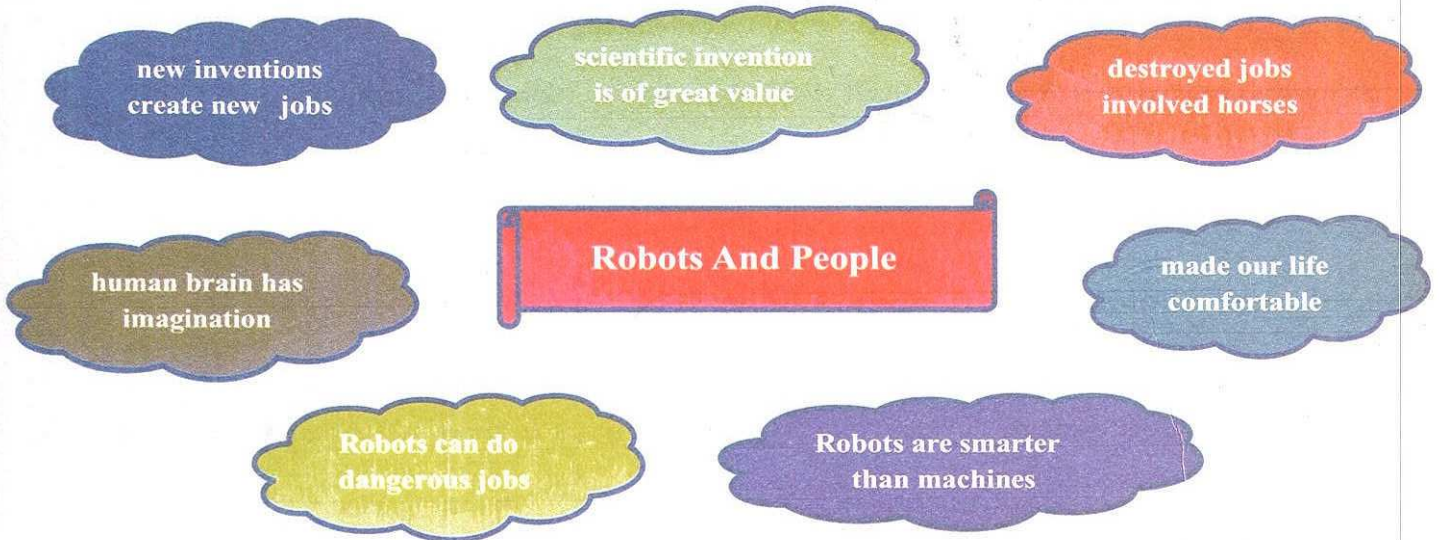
new inventions create new jobs

scientific invention is of great value

destroyed jobs involved horses

Robots And People

human brain has imagination

made our life comfortable

Robots can do dangerous jobs

Robots are smarter than machines